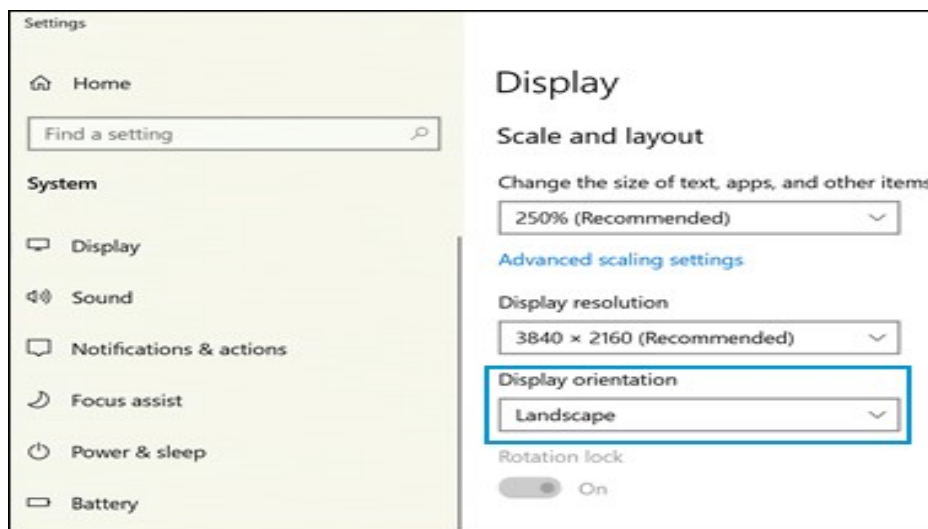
Settings

Home

Find a setting

System

Display

Sound

Notifications & actions

Focus assist

Power & sleep

Battery

Display

Scale and layout

Change the size of text, apps, and other items

250% (Recommended)

Advanced scaling settings

Display resolution

3840 × 2160 (Recommended)

Display orientation

Landscape

Rotation lock

On